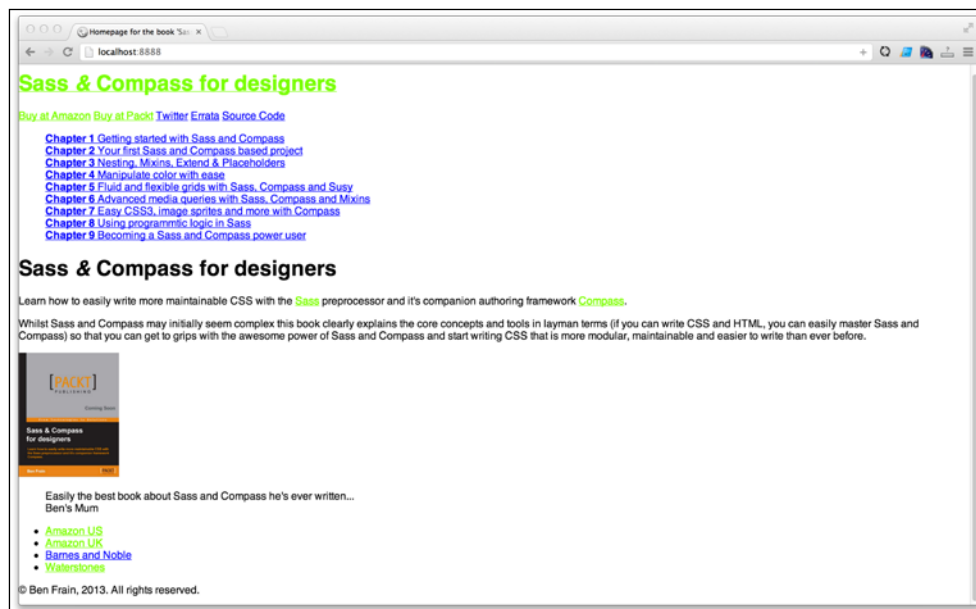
Homepage for the book 'Sas ×

localhost:8888

Sass & Compass for designers

Buy at Amazon Buy at Packt Twitter Errata Source Code

**Chapter 1** Getting started with Sass and Compass
**Chapter 2** Your first Sass and Compass based project
**Chapter 3** Nesting, Mixins, Extend & Placeholders
**Chapter 4** Manipulate color with ease
**Chapter 5** Fluid and flexible grids with Sass, Compass and Susy
**Chapter 6** Advanced media queries with Sass, Compass and Mixins
**Chapter 7** Easy CSS3, image sprites and more with Compass
**Chapter 8** Using programmtic logic in Sass
**Chapter 9** Becoming a Sass and Compass power user

Sass & Compass for designers

Learn how to easily write more maintainable CSS with the Sass preprocessor and it's companion authoring framework Compass.

Whilst Sass and Compass may initially seem complex this book clearly explains the core concepts and tools in layman terms (if you can write CSS and HTML, you can easily master Sass and Compass) so that you can get to grips with the awesome power of Sass and Compass and start writing CSS that is more modular, maintainable and easier to write than ever before.

[PACKT] PUBLISHING

Sass & Compass for designers

Ben Frain

Easily the best book about Sass and Compass he's ever written...
Ben's Mum

- Amazon US
- Amazon UK
- Barnes and Noble
- Waterstones

© Ben Frain, 2013. All rights reserved.